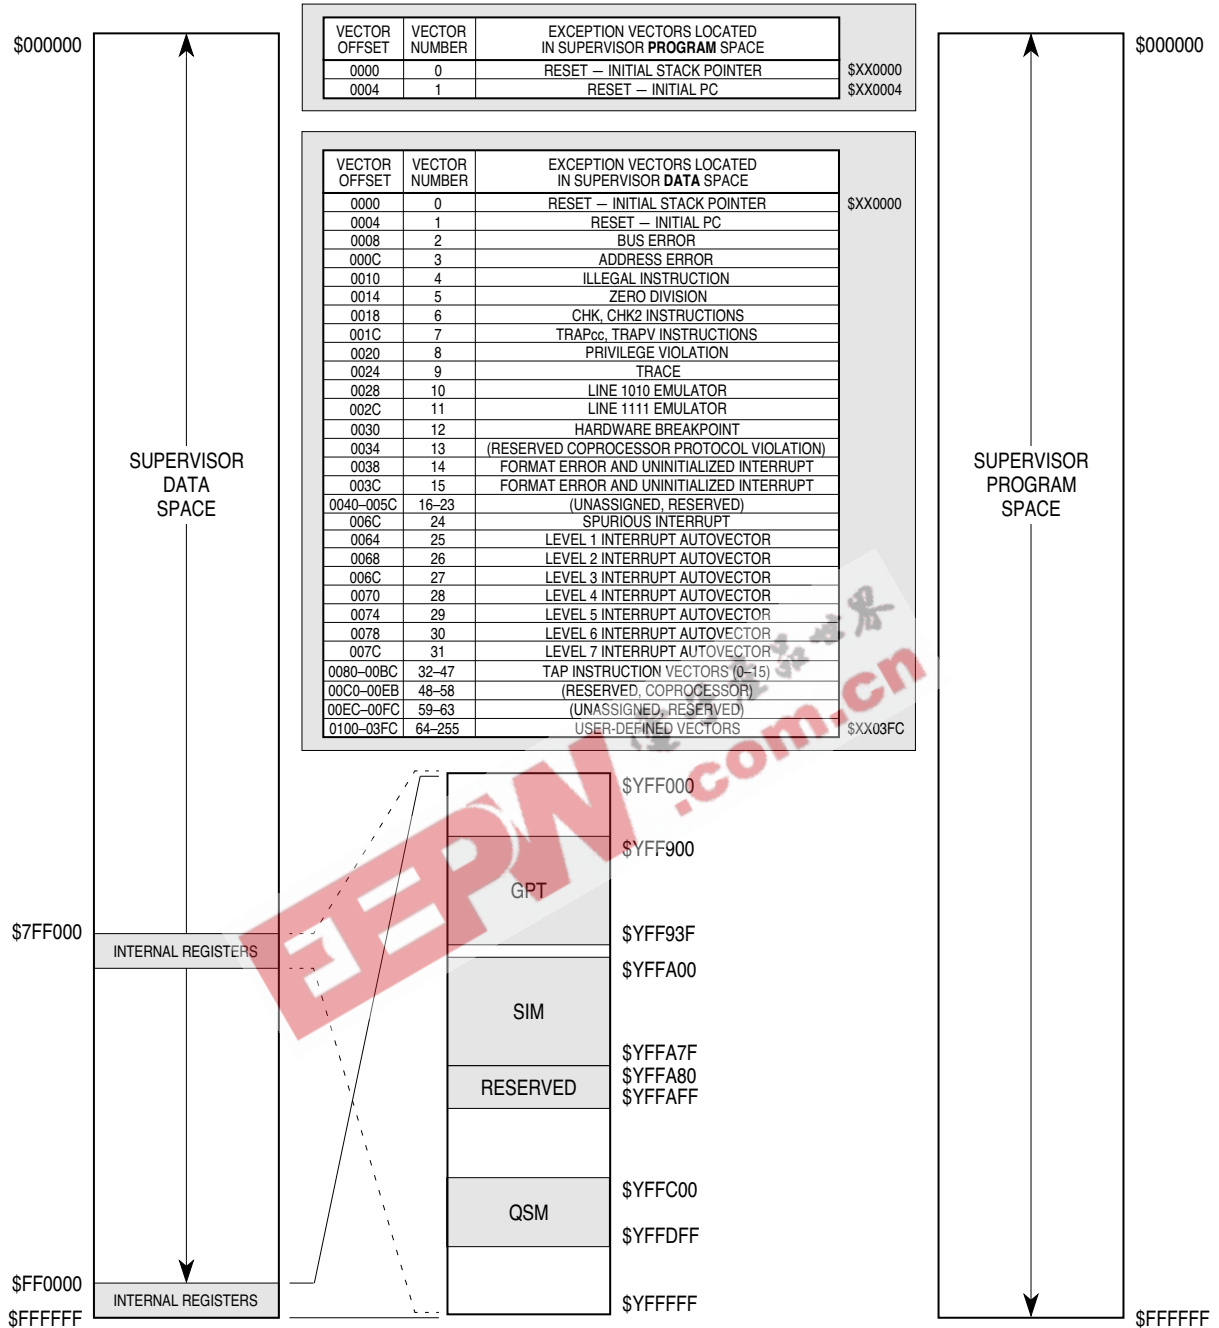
$000000

| VECTOR OFFSET | VECTOR NUMBER | EXCEPTION VECTORS LOCATED IN SUPERVISOR **PROGRAM** SPACE |
|---|---|---|
| 0000 | 0 | RESET — INITIAL STACK POINTER |
| 0004 | 1 | RESET — INITIAL PC |

$XX0000
$XX0004

$000000

| VECTOR OFFSET | VECTOR NUMBER | EXCEPTION VECTORS LOCATED IN SUPERVISOR **DATA** SPACE |
|---|---|---|
| 0000 | 0 | RESET — INITIAL STACK POINTER |
| 0004 | 1 | RESET — INITIAL PC |
| 0008 | 2 | BUS ERROR |
| 000C | 3 | ADDRESS ERROR |
| 0010 | 4 | ILLEGAL INSTRUCTION |
| 0014 | 5 | ZERO DIVISION |
| 0018 | 6 | CHK, CHK2 INSTRUCTIONS |
| 001C | 7 | TRAPcc, TRAPV INSTRUCTIONS |
| 0020 | 8 | PRIVILEGE VIOLATION |
| 0024 | 9 | TRACE |
| 0028 | 10 | LINE 1010 EMULATOR |
| 002C | 11 | LINE 1111 EMULATOR |
| 0030 | 12 | HARDWARE BREAKPOINT |
| 0034 | 13 | (RESERVED COPROCESSOR PROTOCOL VIOLATION) |
| 0038 | 14 | FORMAT ERROR AND UNINITIALIZED INTERRUPT |
| 003C | 15 | FORMAT ERROR AND UNINITIALIZED INTERRUPT |
| 0040–005C | 16–23 | (UNASSIGNED, RESERVED) |
| 006C | 24 | SPURIOUS INTERRUPT |
| 0064 | 25 | LEVEL 1 INTERRUPT AUTOVECTOR |
| 0068 | 26 | LEVEL 2 INTERRUPT AUTOVECTOR |
| 006C | 27 | LEVEL 3 INTERRUPT AUTOVECTOR |
| 0070 | 28 | LEVEL 4 INTERRUPT AUTOVECTOR |
| 0074 | 29 | LEVEL 5 INTERRUPT AUTOVECTOR |
| 0078 | 30 | LEVEL 6 INTERRUPT AUTOVECTOR |
| 007C | 31 | LEVEL 7 INTERRUPT AUTOVECTOR |
| 0080–00BC | 32–47 | TAP INSTRUCTION VECTORS (0–15) |
| 00C0–00EB | 48–58 | (RESERVED, COPROCESSOR) |
| 00EC–00FC | 59–63 | (UNASSIGNED, RESERVED) |
| 0100–03FC | 64–255 | USER-DEFINED VECTORS |

$XX0000
$XX03FC

SUPERVISOR DATA SPACE

SUPERVISOR PROGRAM SPACE

$7FF000
INTERNAL REGISTERS
$FF0000
INTERNAL REGISTERS
$FFFFFF

$YFF000
$YFF900
GPT
$YFF93F
$YFFA00
SIM
$YFFA7F
$YFFA80
RESERVED
$YFFAFF
$YFFC00
QSM
$YFFDFF
$YFFFFF

$FFFFFF

EEPW .com.cn 电子产品世界